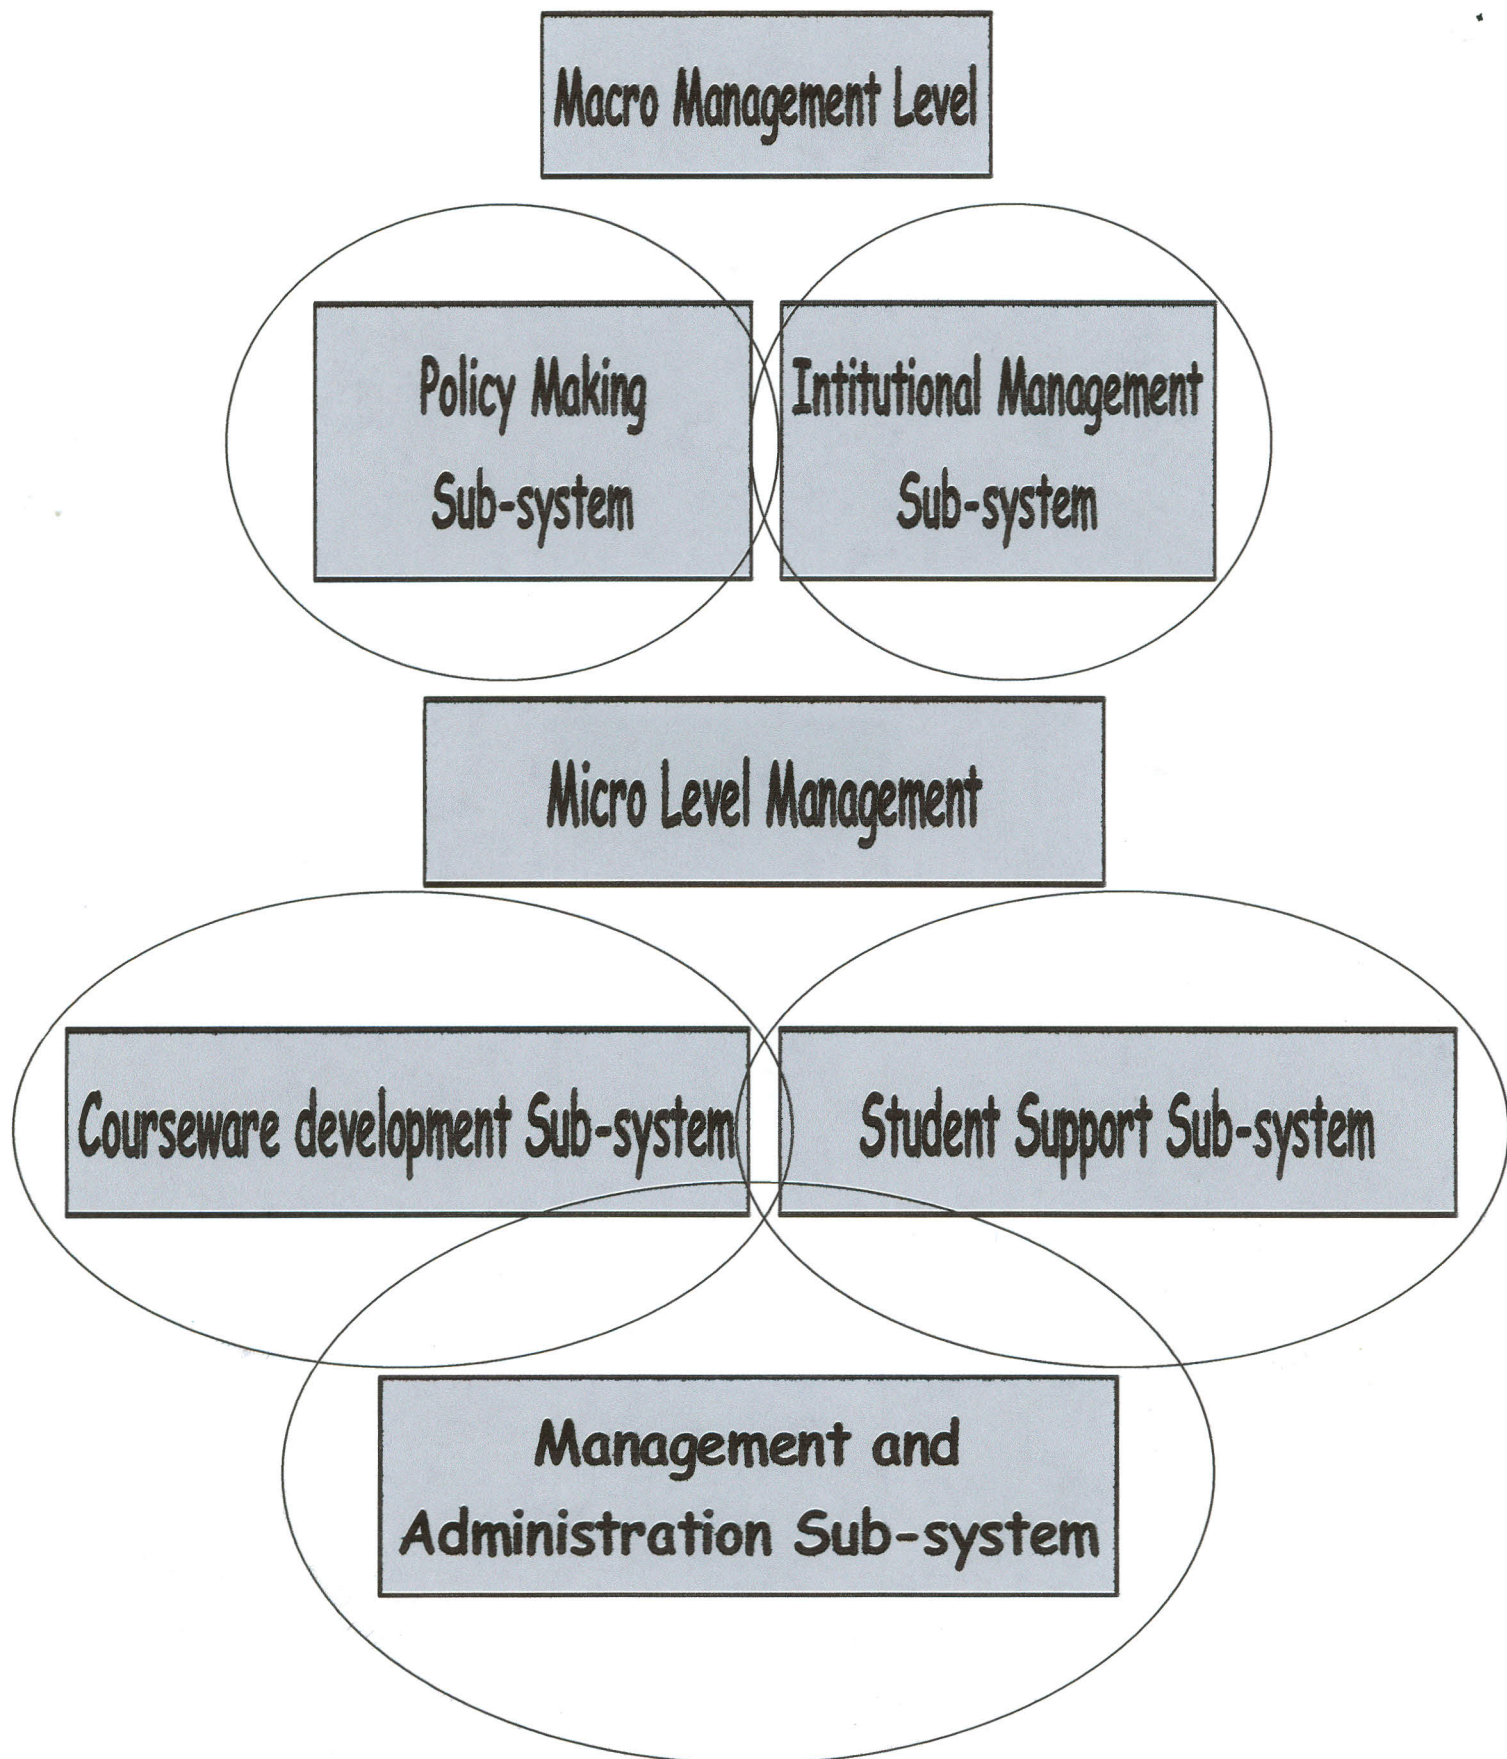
Macro Management Level

Policy Making Sub-system

Intitutional Management Sub-system

Micro Level Management

Courseware development Sub-system

Student Support Sub-system

Management and Administration Sub-system